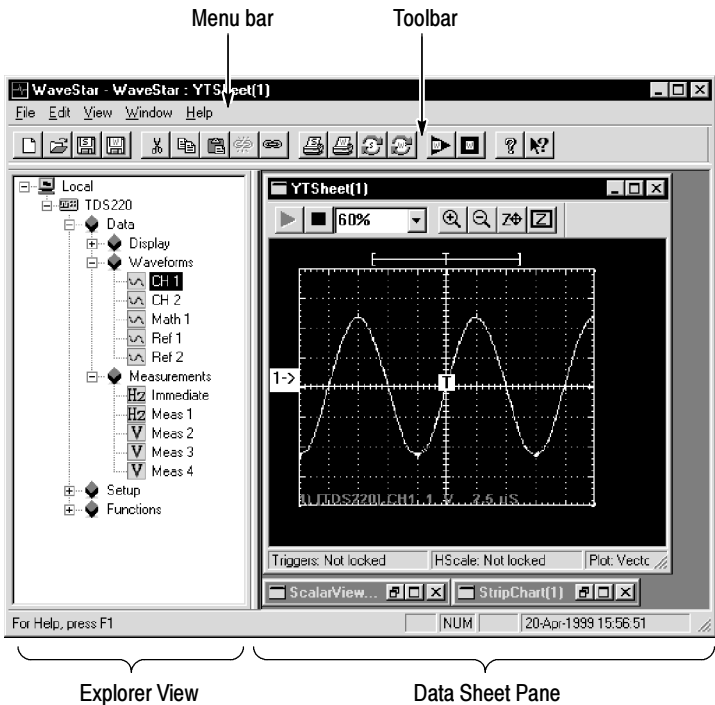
Menu bar

Toolbar

WaveStar - WaveStar : YTSheet(1)

File Edit View Window Help

Local
TDS220
Data
Display
Waveforms
CH 1
CH 2
Math 1
Ref 1
Ref 2
Measurements
Hz Immediate
Hz Meas 1
V Meas 2
V Meas 3
V Meas 4
Setup
Functions

YTSheet(1)

60%

1->

T

1) TDS220\ CH1 1 V 2.5 uS

Triggers: Not locked | HScale: Not locked | Plot: Vecto

ScalarView...

StripChart(1)

For Help, press F1

NUM

20-Apr-1999 15:56:51

Explorer View

Data Sheet Pane